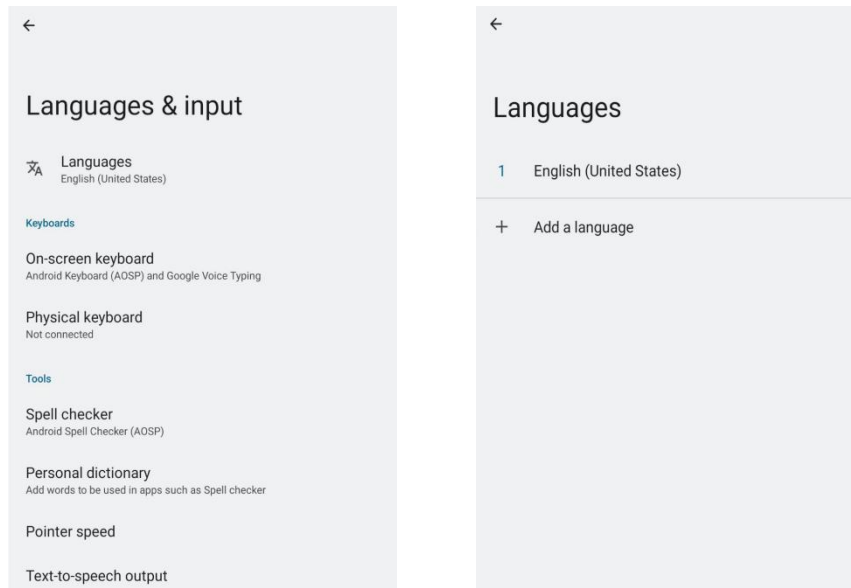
←

Languages & input

Languages
English (United States)

Keyboards

On-screen keyboard
Android Keyboard (AOSP) and Google Voice Typing

Physical keyboard
Not connected

Tools

Spell checker
Android Spell Checker (AOSP)

Personal dictionary
Add words to be used in apps such as Spell checker

Pointer speed

Text-to-speech output

←

Languages

1 English (United States)

+ Add a language